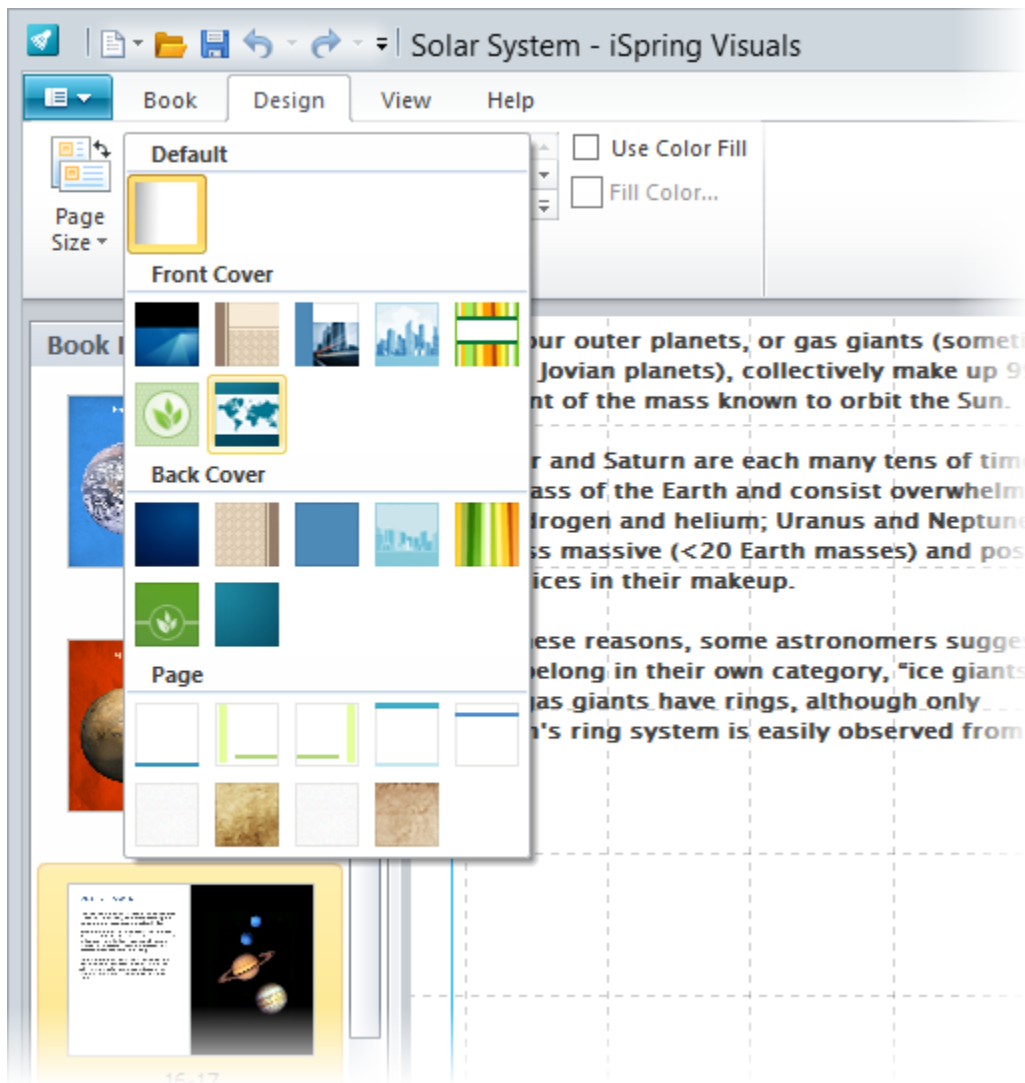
Solar System - iSpring Visuals

Book

Design

View

Help

Page Size

Default

Use Color Fill

Fill Color...

Front Cover

Back Cover

Page

Book

ur outer planets, or gas giants (someti Jovian planets), collectively make up 9 nt of the mass known to orbit the Sun.

r and Saturn are each many tens of tim ass of the Earth and consist overwhelm rogen and helium; Uranus and Neptun ss massive (<20 Earth masses) and pos ices in their makeup.

ese reasons, some astronomers sugge elong in their own category, "ice giant as giants have rings, although only n's ring system is easily observed from

16–17